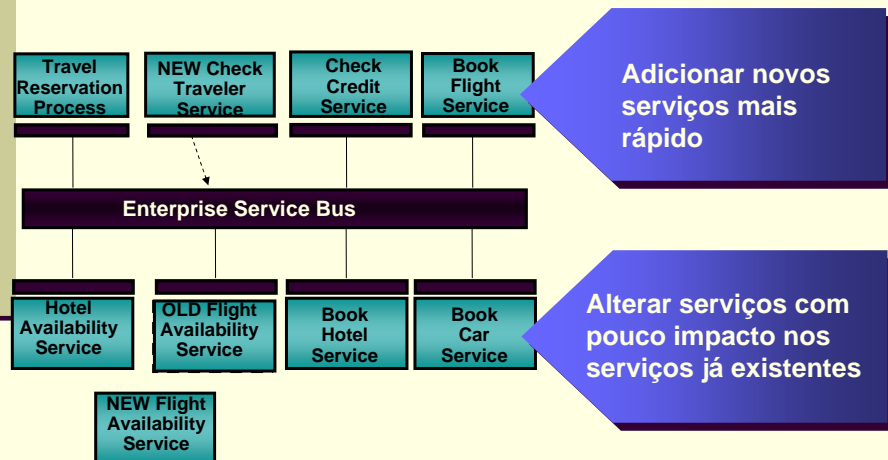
Travel Reservation Process

NEW Check Traveler Service

Check Credit Service

Book Flight Service

Adicionar novos serviços mais rápido

Enterprise Service Bus

Hotel Availability Service

OLD Flight Availability Service

Book Hotel Service

Book Car Service

Alterar serviços com pouco impacto nos serviços já existentes

NEW Flight Availability Service